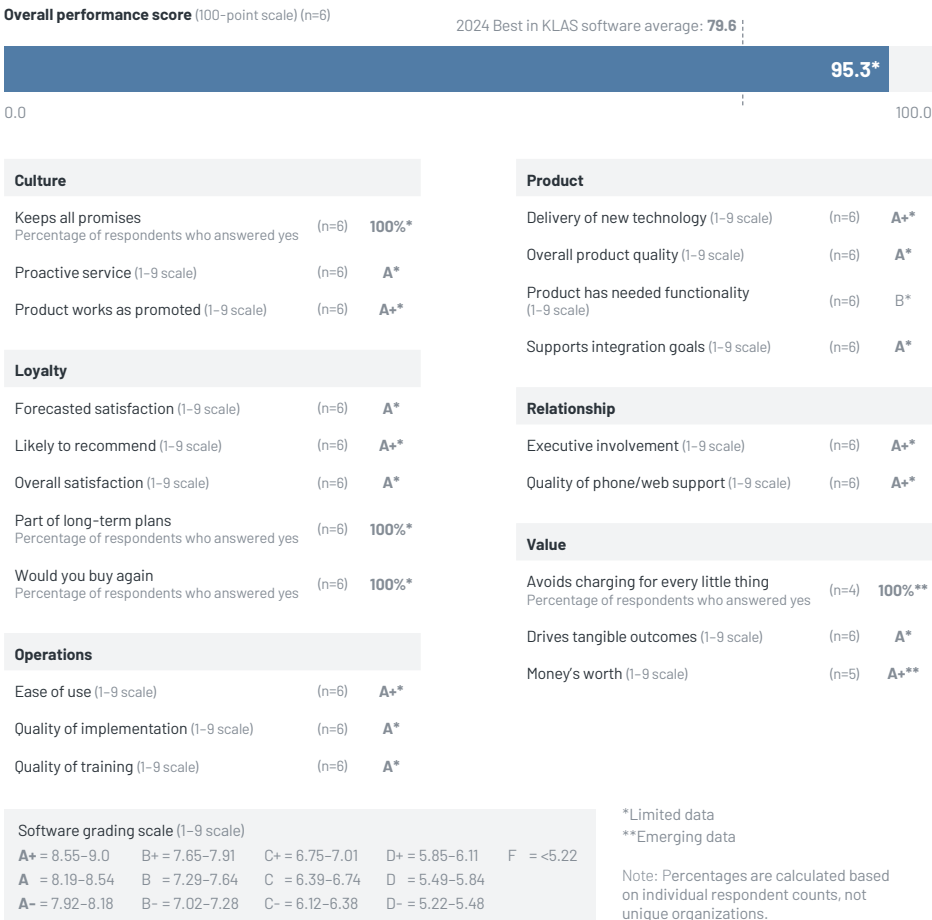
**Overall performance score** (100-point scale) (n=6)

2024 Best in KLAS software average: **79.6**

95.3*

0.0

100.0

**Culture**

Keeps all promises
Percentage of respondents who answered yes (n=6) 100%*

Proactive service (1–9 scale) (n=6) A*

Product works as promoted (1–9 scale) (n=6) A+*

**Loyalty**

Forecasted satisfaction (1–9 scale) (n=6) A*

Likely to recommend (1–9 scale) (n=6) A+*

Overall satisfaction (1–9 scale) (n=6) A*

Part of long-term plans
Percentage of respondents who answered yes (n=6) 100%*

Would you buy again
Percentage of respondents who answered yes (n=6) 100%*

**Operations**

Ease of use (1–9 scale) (n=6) A+*

Quality of implementation (1–9 scale) (n=6) A*

Quality of training (1–9 scale) (n=6) A*

**Product**

Delivery of new technology (1–9 scale) (n=6) A+*

Overall product quality (1–9 scale) (n=6) A*

Product has needed functionality (1–9 scale) (n=6) B*

Supports integration goals (1–9 scale) (n=6) A*

**Relationship**

Executive involvement (1–9 scale) (n=6) A+*

Quality of phone/web support (1–9 scale) (n=6) A+*

**Value**

Avoids charging for every little thing
Percentage of respondents who answered yes (n=4) 100%**

Drives tangible outcomes (1–9 scale) (n=6) A*

Money's worth (1–9 scale) (n=5) A+**

Software grading scale (1–9 scale)

| | | | | |
|---|---|---|---|---|
| **A+** = 8.55–9.0 | B+ = 7.65–7.91 | C+ = 6.75–7.01 | D+ = 5.85–6.11 | F = <5.22 |
| **A** = 8.19–8.54 | B = 7.29–7.64 | C = 6.39–6.74 | D = 5.49–5.84 | |
| **A-** = 7.92–8.18 | B- = 7.02–7.28 | C- = 6.12–6.38 | D- = 5.22–5.48 | |

*Limited data
**Emerging data

Note: Percentages are calculated based on individual respondent counts, not unique organizations.